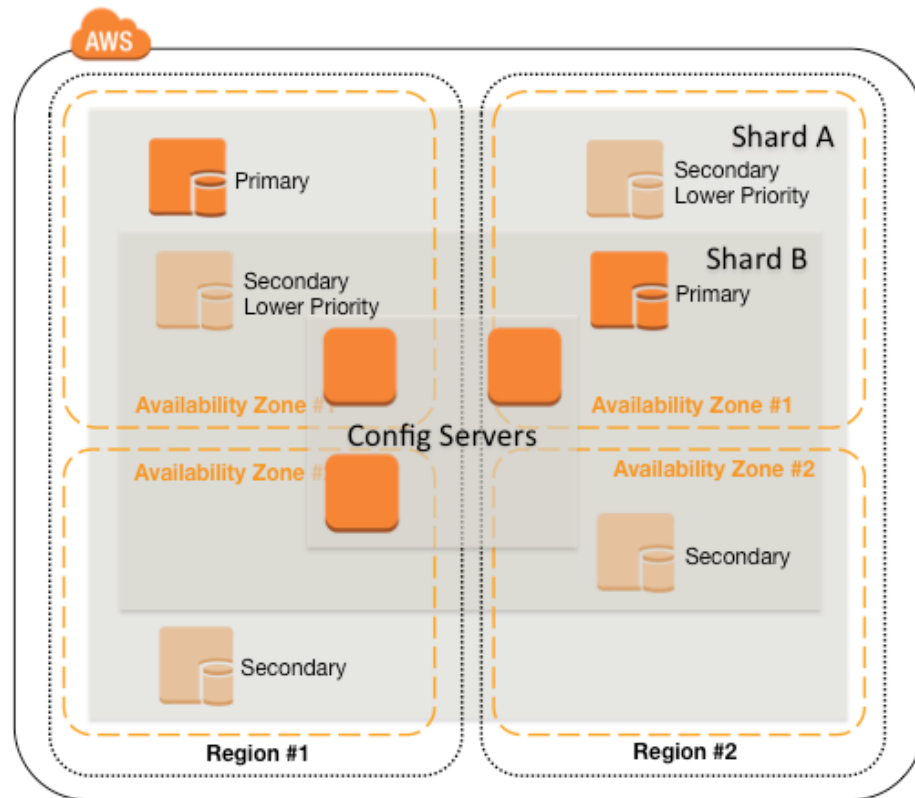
AWS

Primary

Secondary Lower Priority

Availability Zone #1

Availability Zone #

Secondary

Region #1

Shard A

Secondary Lower Priority

Shard B

Primary

Availability Zone #1

Availability Zone #2

Secondary

Region #2

Config Servers